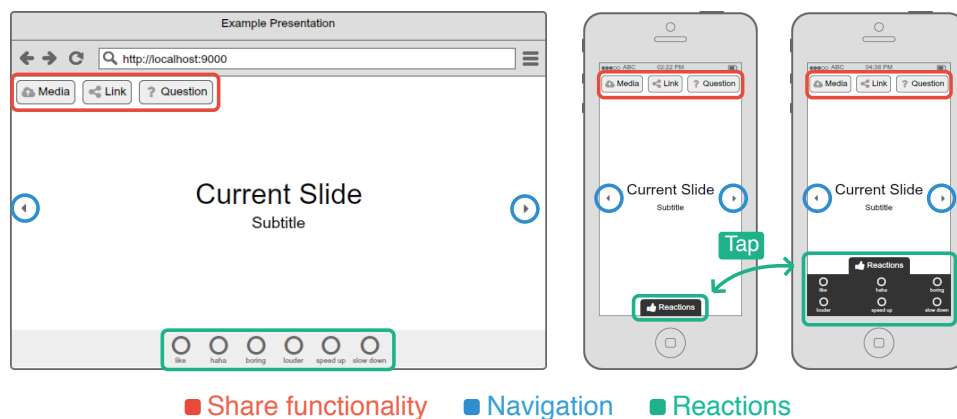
Example Presentation

http://localhost:9000

Media Link ? Question

Current Slide
Subtitle

like haha boring louder speed up slow down

ABC 02:22 PM

Media Link ? Question

Current Slide
Subtitle

Reactions

Tap

ABC 04:38 PM

Media Link ? Question

Current Slide
Subtitle

Reactions

like haha boring
louder speed up slow down

Share functionality Navigation Reactions